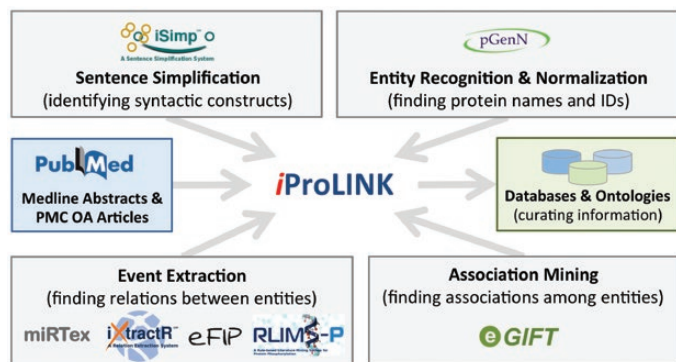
iSimp
A Sentence Simplification System
Sentence Simplification
(identifying syntactic constructs)

pGenN
Entity Recognition & Normalization
(finding protein names and IDs)

PubMed
Medline Abstracts & PMC OA Articles

iProLINK

Databases & Ontologies
(curating information)

Event Extraction
(finding relations between entities)
miRTex iXtractR eFIP RLIMS-P

Association Mining
(finding associations among entities)
eGIFT